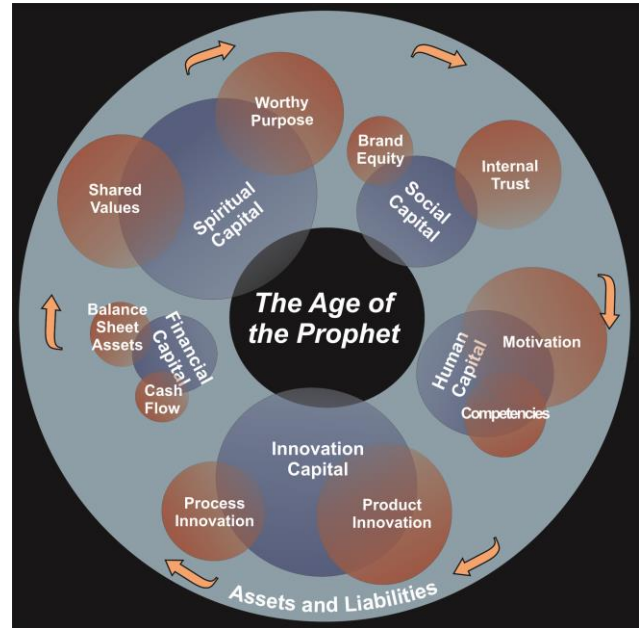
The Age of the Prophet

Worthy Purpose

Shared Values

Spiritual Capital

Brand Equity

Social Capital

Internal Trust

Balance Sheet Assets

Financial Capital

Cash Flow

Human Capital

Motivation

Competencies

Innovation Capital

Process Innovation

Product Innovation

Assets and Liabilities